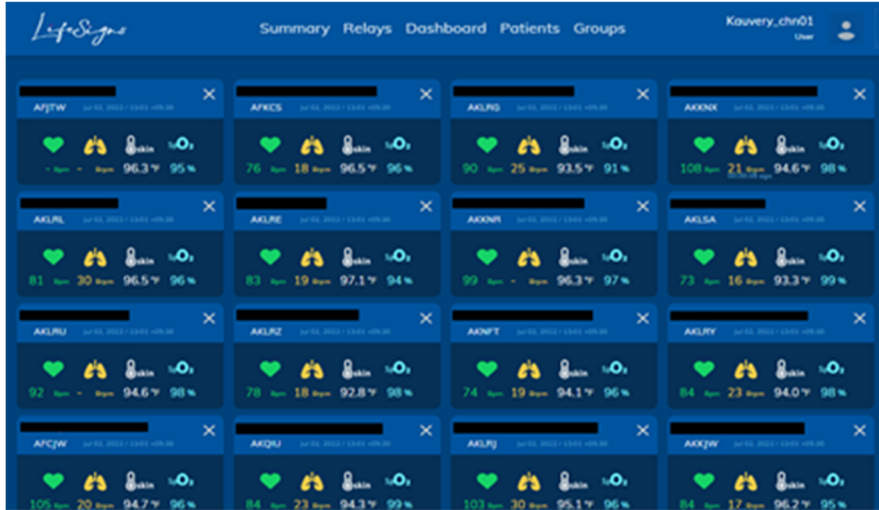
LifeSigns

Summary Relays Dashboard Patients Groups

Kauvery_chn01
User

AFJTW
Jul 03, 2022 | 13:01 +05:30
- Bpm - Brpm 96.3 °F 95 %

AFKCS
Jul 03, 2022 | 13:01 +05:30
76 Bpm 18 Brpm 96.5 °F 96 %

AKLRG
Jul 03, 2022 | 13:01 +05:30
90 Bpm 25 Brpm 93.5 °F 91 %

AKKNX
Jul 03, 2022 | 13:01 +05:30
108 Bpm 21 Brpm 94.6 °F 98 %

AKLRL
Jul 03, 2022 | 13:01 +05:30
81 Bpm 30 Brpm 96.5 °F 96 %

AKLRE
Jul 03, 2022 | 13:01 +05:30
83 Bpm 19 Brpm 97.1 °F 94 %

AKKNR
Jul 03, 2022 | 13:01 +05:30
99 Bpm - Brpm 96.3 °F 97 %

AKLSA
Jul 03, 2022 | 13:01 +05:30
73 Bpm 16 Brpm 93.3 °F 99 %

AKLRU
Jul 03, 2022 | 13:01 +05:30
92 Bpm - Brpm 94.6 °F 98 %

AKLRZ
Jul 03, 2022 | 13:01 +05:30
78 Bpm 18 Brpm 92.8 °F 98 %

AKNFT
Jul 03, 2022 | 13:01 +05:30
74 Bpm 19 Brpm 94.1 °F 96 %

AKLRY
Jul 03, 2022 | 13:01 +05:30
84 Bpm 23 Brpm 94.0 °F 98 %

AFCJW
Jul 03, 2022 | 13:01 +05:30
105 Bpm 20 Brpm 94.7 °F 96 %

AKQIU
Jul 03, 2022 | 13:01 +05:30
84 Bpm 23 Brpm 94.3 °F 99 %

AKLRJ
Jul 03, 2022 | 13:01 +05:30
103 Bpm 30 Brpm 95.1 °F 96 %

AKKJW
Jul 03, 2022 | 13:01 +05:30
84 Bpm 17 Brpm 96.2 °F 95 %